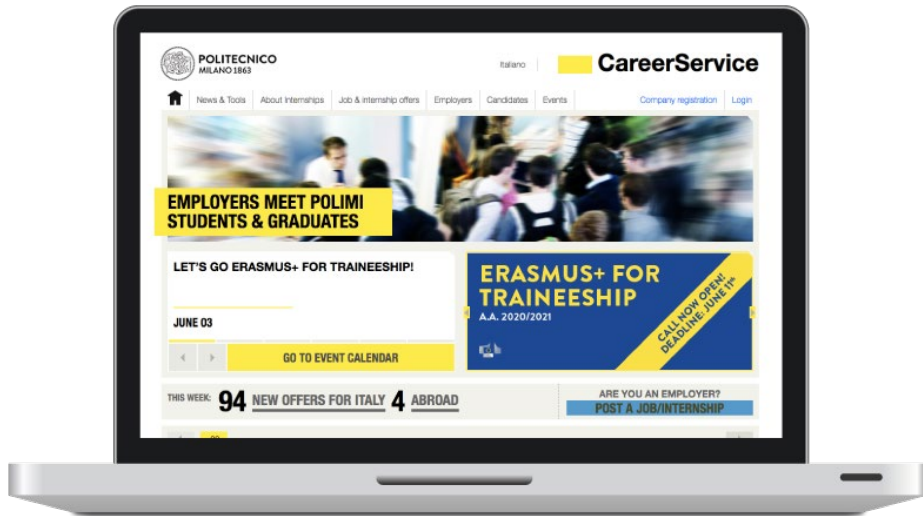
POLITECNICO
MILANO 1863

Italiano

CareerService

News & Tools | About Internships | Job & internship offers | Employers | Candidates | Events

Company registration | Login

EMPLOYERS MEET POLIMI STUDENTS & GRADUATES

LET'S GO ERASMUS+ FOR TRAINEESHIP!

JUNE 03

GO TO EVENT CALENDAR

ERASMUS+ FOR TRAINEESHIP
A.A. 2020/2021

CALL NOW OPEN! DEADLINE: JUNE 11th

THIS WEEK: 94 NEW OFFERS FOR ITALY 4 ABROAD

ARE YOU AN EMPLOYER?
POST A JOB/INTERNSHIP